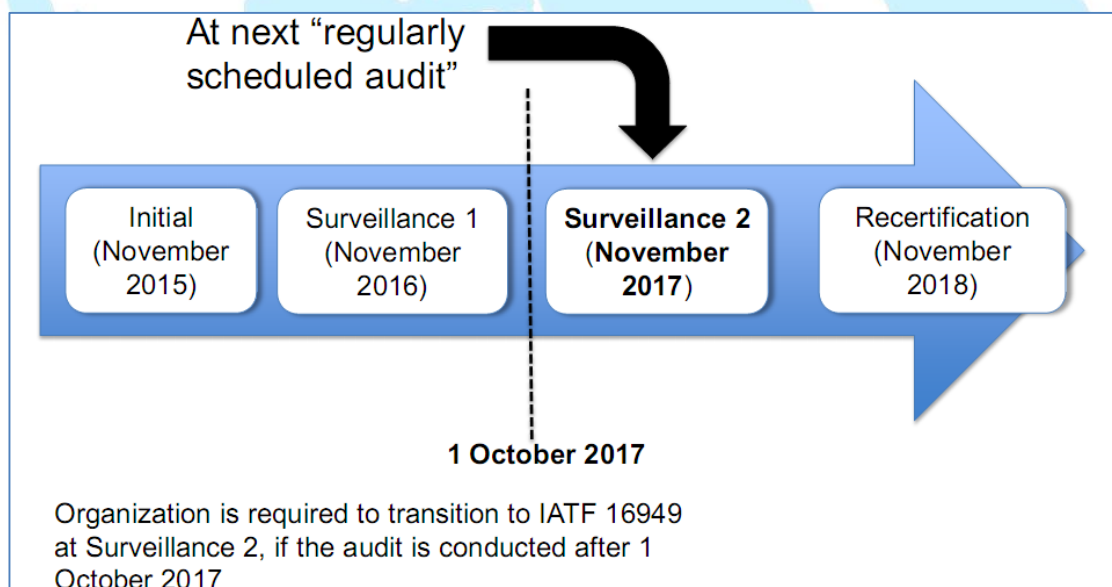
At next “regularly scheduled audit”

Initial (November 2015)

Surveillance 1 (November 2016)

**Surveillance 2** (**November 2017**)

Recertification (November 2018)

1 October 2017

Organization is required to transition to IATF 16949 at Surveillance 2, if the audit is conducted after 1 October 2017